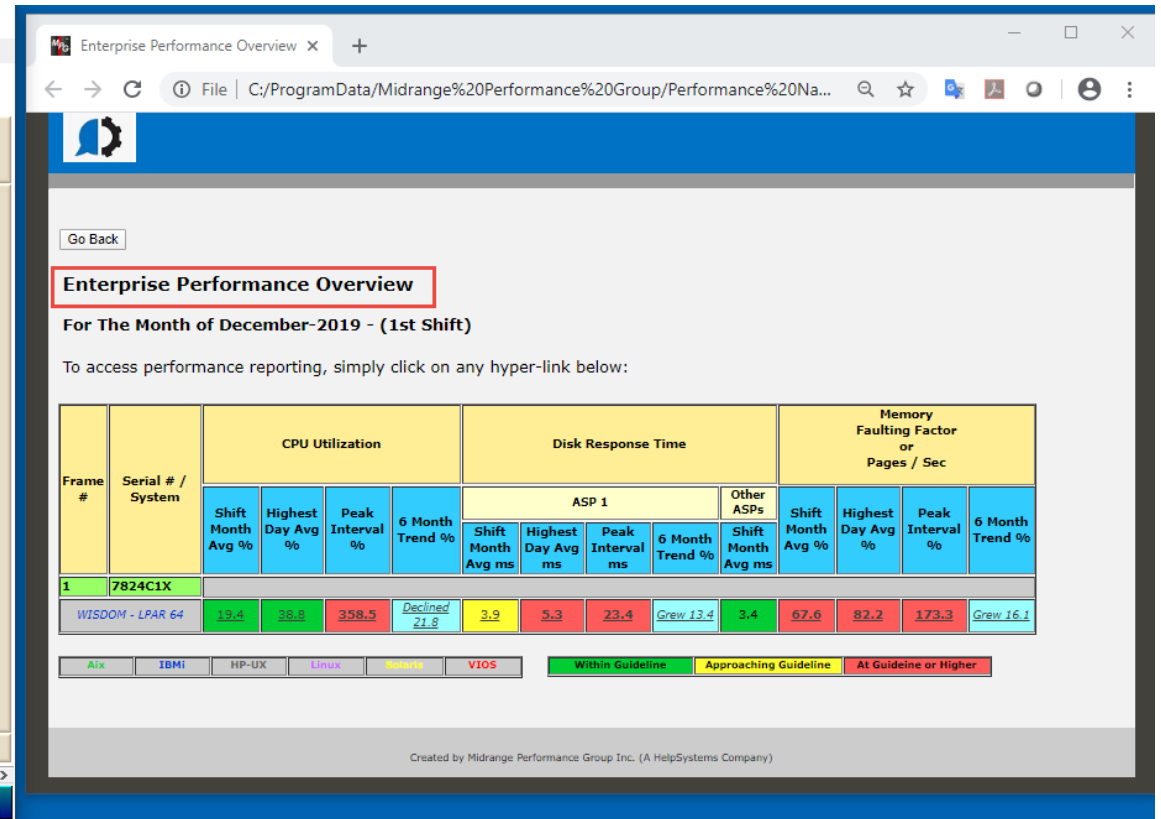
Enterprise Performance Overview ×
+
File | C:/ProgramData/Midrange%20Performance%20Group/Performance%20Na...

Go Back

Enterprise Performance Overview

For The Month of December-2019 - (1st Shift)

To access performance reporting, simply click on any hyper-link below:

| Frame # | Serial # / System | CPU Utilization | | | | Disk Response Time | | | | | Memory Faulting Factor or Pages / Sec | | | |
|---|---|---|---|---|---|---|---|---|---|---|---|---|---|---|
| | | | | | | ASP 1 | | | | Other ASPs | | | | |
| | | Shift Month Avg % | Highest Day Avg % | Peak Interval % | 6 Month Trend % | Shift Month Avg ms | Highest Day Avg ms | Peak Interval ms | 6 Month Trend % | Shift Month Avg ms | Shift Month Avg % | Highest Day Avg % | Peak Interval % | 6 Month Trend % |
| 1 | 7824C1X | | | | | | | | | | | | | |
| WISDOM - LPAR 64 | | 19.4 | 38.8 | 358.5 | Declined 21.8 | 3.9 | 5.3 | 23.4 | Grew 13.4 | 3.4 | 67.6 | 82.2 | 173.3 | Grew 16.1 |

Aix | IBMi | HP-UX | Linux | Solaris | VIOS

Within Guideline | Approaching Guideline | At Guideine or Higher

Created by Midrange Performance Group Inc. (A HelpSystems Company)